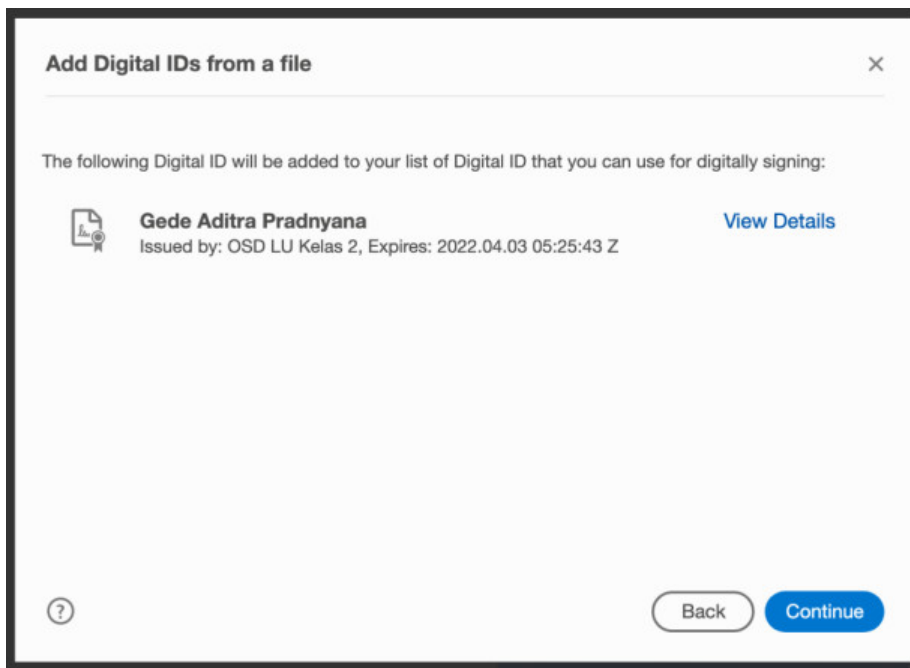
Add Digital IDs from a file

×

The following Digital ID will be added to your list of Digital ID that you can use for digitally signing:

Gede Aditra Pradnyana
Issued by: OSD LU Kelas 2, Expires: 2022.04.03 05:25:43 Z

View Details

?

Back

Continue